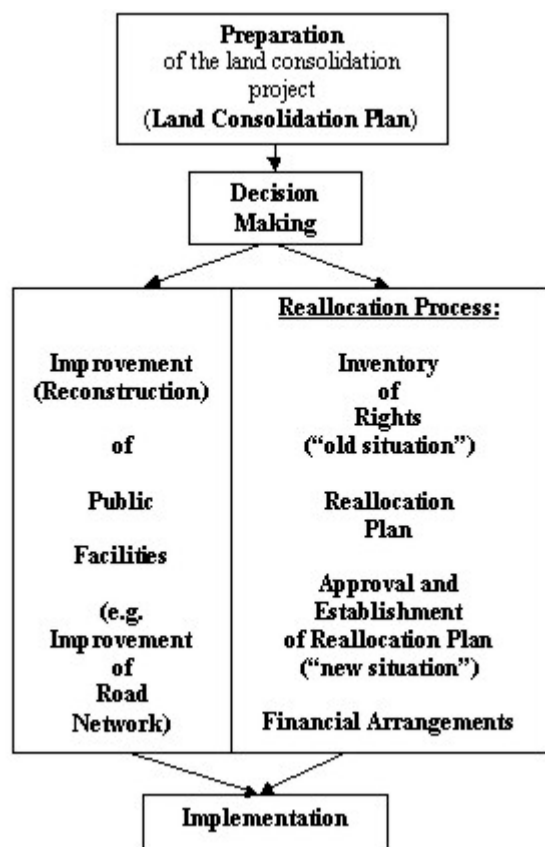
Preparation
of the land consolidation project
(Land Consolidation Plan)

Decision Making

Improvement (Reconstruction)

of

Public

Facilities

(e.g. Improvement of Road Network)

Reallocation Process:

Inventory of Rights ("old situation")

Reallocation Plan

Approval and Establishment of Reallocation Plan ("new situation")

Financial Arrangements

Implementation